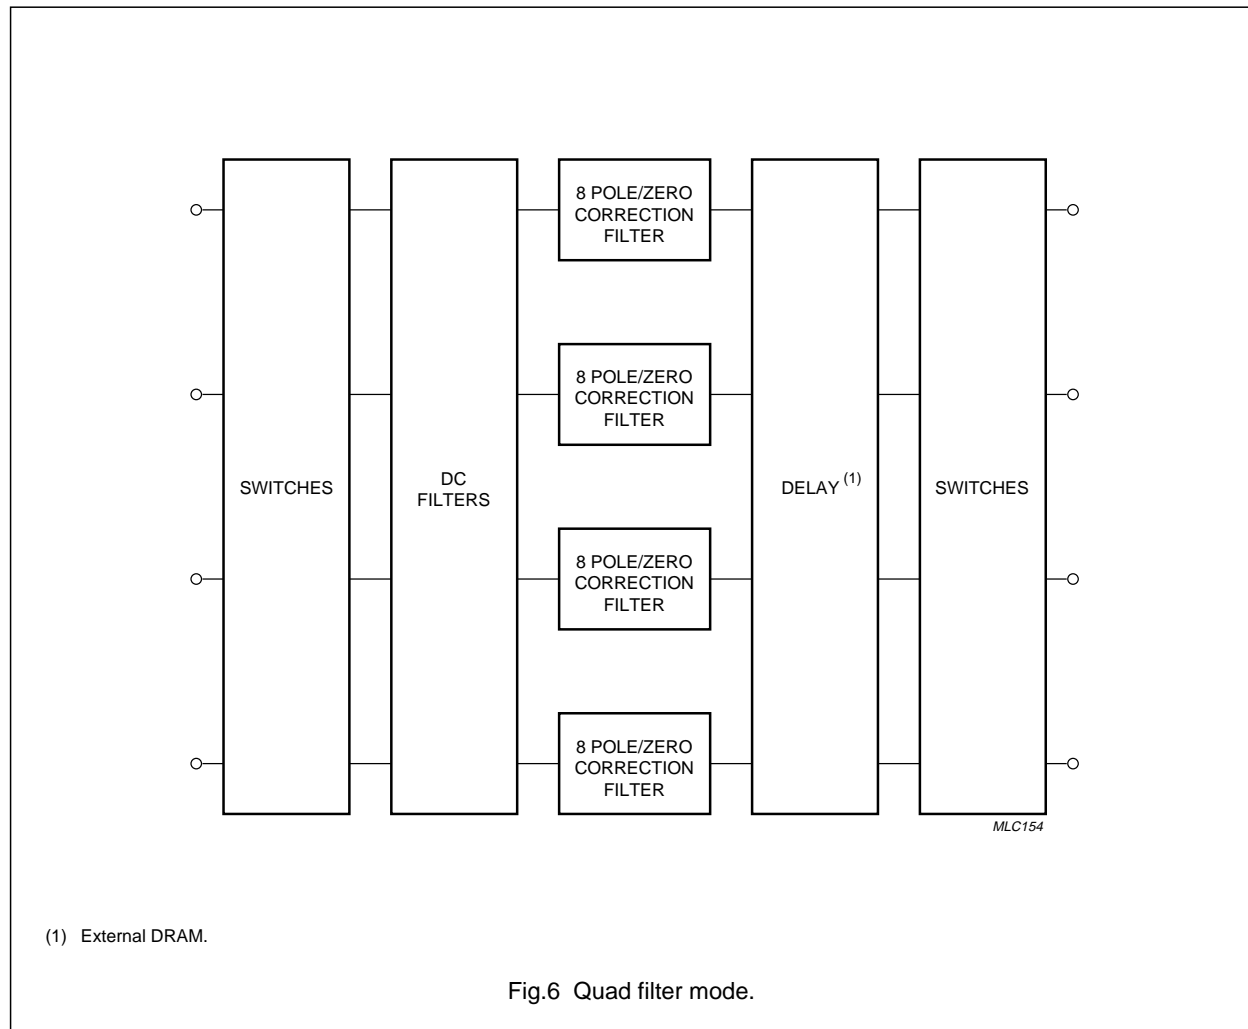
SWITCHES

DC FILTERS

8 POLE/ZERO CORRECTION FILTER

8 POLE/ZERO CORRECTION FILTER

8 POLE/ZERO CORRECTION FILTER

8 POLE/ZERO CORRECTION FILTER

DELAY $^{(1)}$

SWITCHES

MLC154

(1) External DRAM.

Fig.6 Quad filter mode.